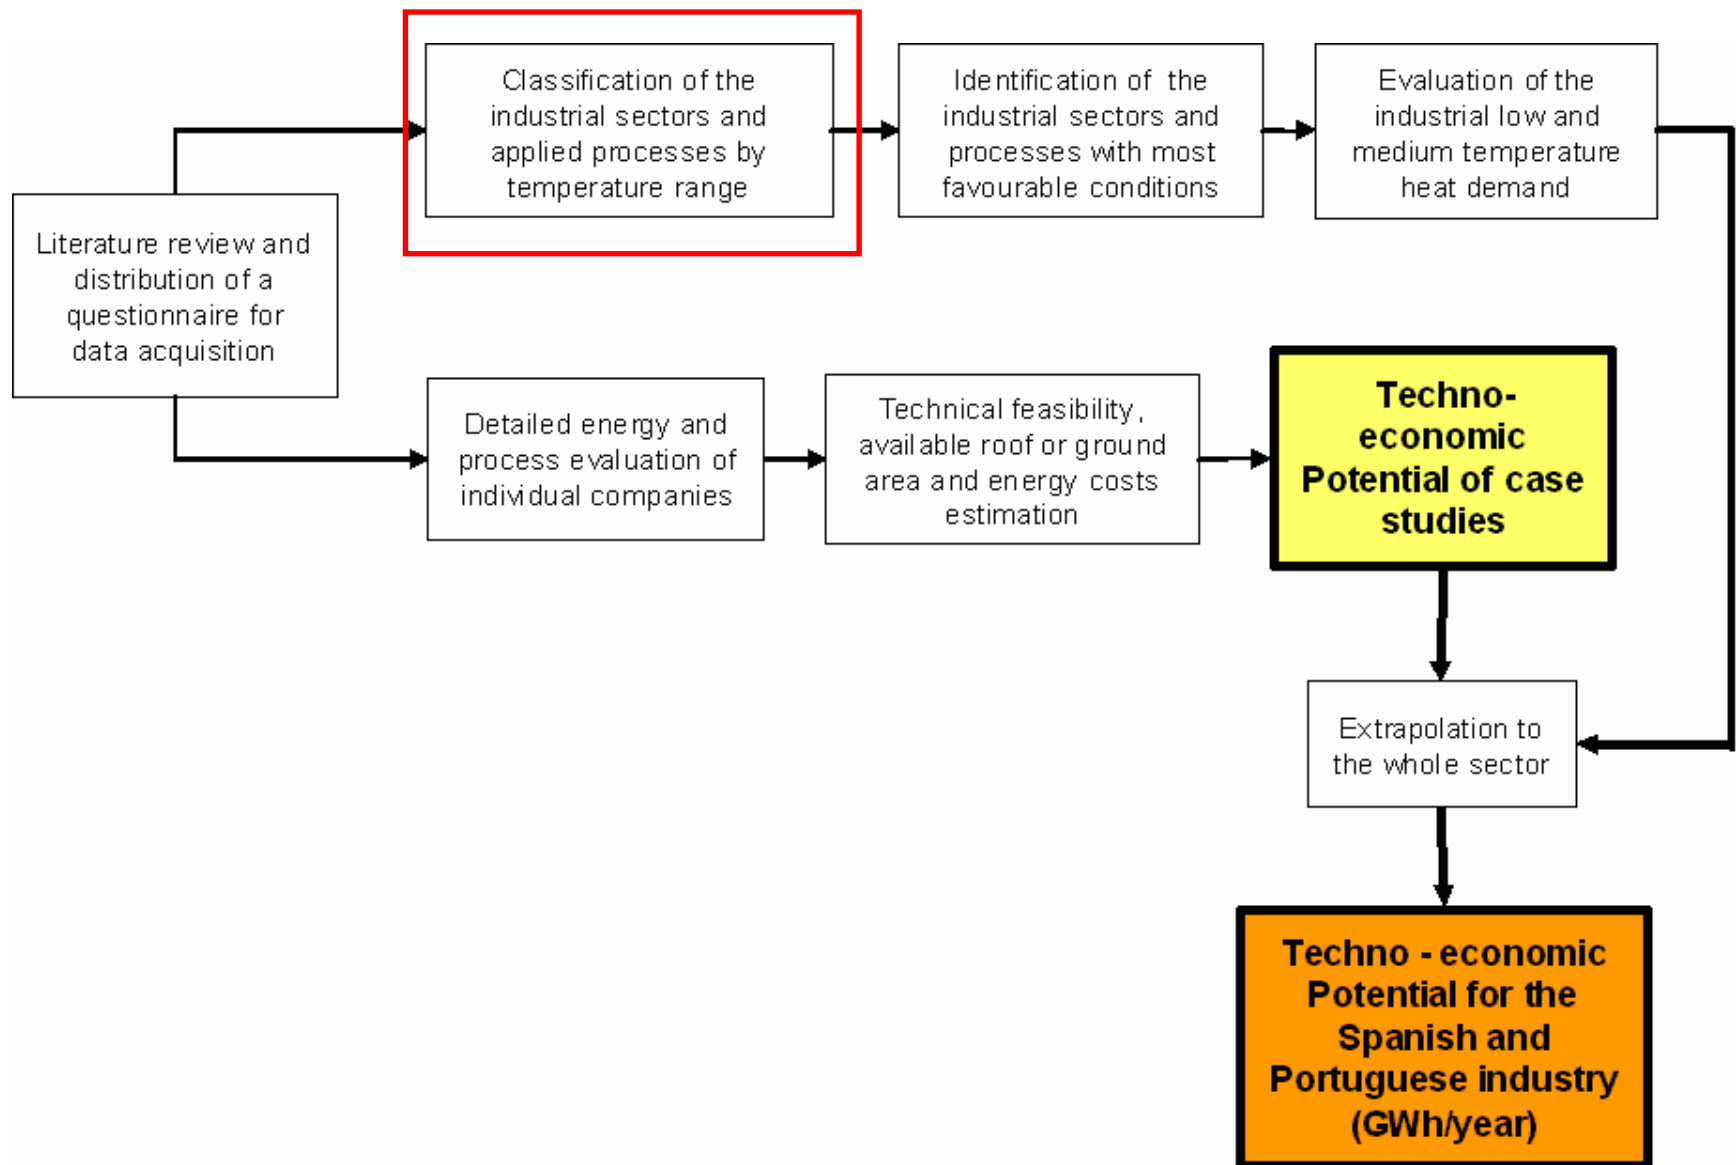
Literature review and distribution of a questionnaire for data acquisition

Classification of the industrial sectors and applied processes by temperature range

Identification of the industrial sectors and processes with most favourable conditions

Evaluation of the industrial low and medium temperature heat demand

Detailed energy and process evaluation of individual companies

Technical feasibility, available roof or ground area and energy costs estimation

Techno-economic Potential of case studies

Extrapolation to the whole sector

Techno - economic Potential for the Spanish and Portuguese industry (GWh/year)